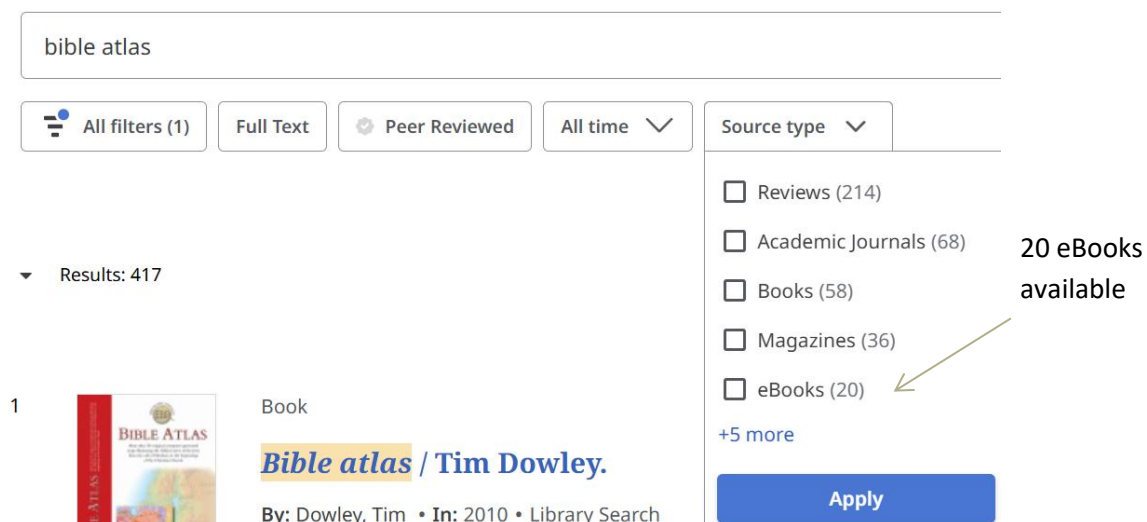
bible atlas

All filters (1)

Full Text

Peer Reviewed

All time

Source type

Reviews (214)

Academic Journals (68)

Books (58)

Magazines (36)

eBooks (20)

+5 more

Apply

20 eBooks available

Results: 417

1

BIBLE ATLAS

Book

*Bible atlas* / Tim Dowley.

By: Dowley, Tim • In: 2010 • Library Search